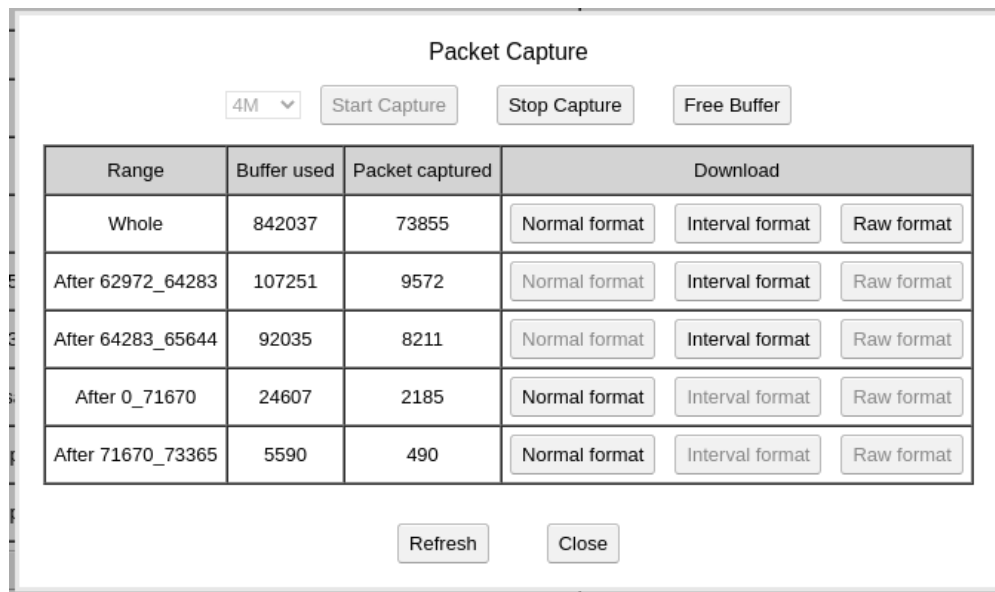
Packet Capture

4M Start Capture Stop Capture Free Buffer

| Range | Buffer used | Packet captured | Download | | |
|---|---|---|---|---|---|
| Whole | 842037 | 73855 | Normal format | Interval format | Raw format |
| After 62972_64283 | 107251 | 9572 | Normal format | Interval format | Raw format |
| After 64283_65644 | 92035 | 8211 | Normal format | Interval format | Raw format |
| After 0_71670 | 24607 | 2185 | Normal format | Interval format | Raw format |
| After 71670_73365 | 5590 | 490 | Normal format | Interval format | Raw format |

Refresh Close